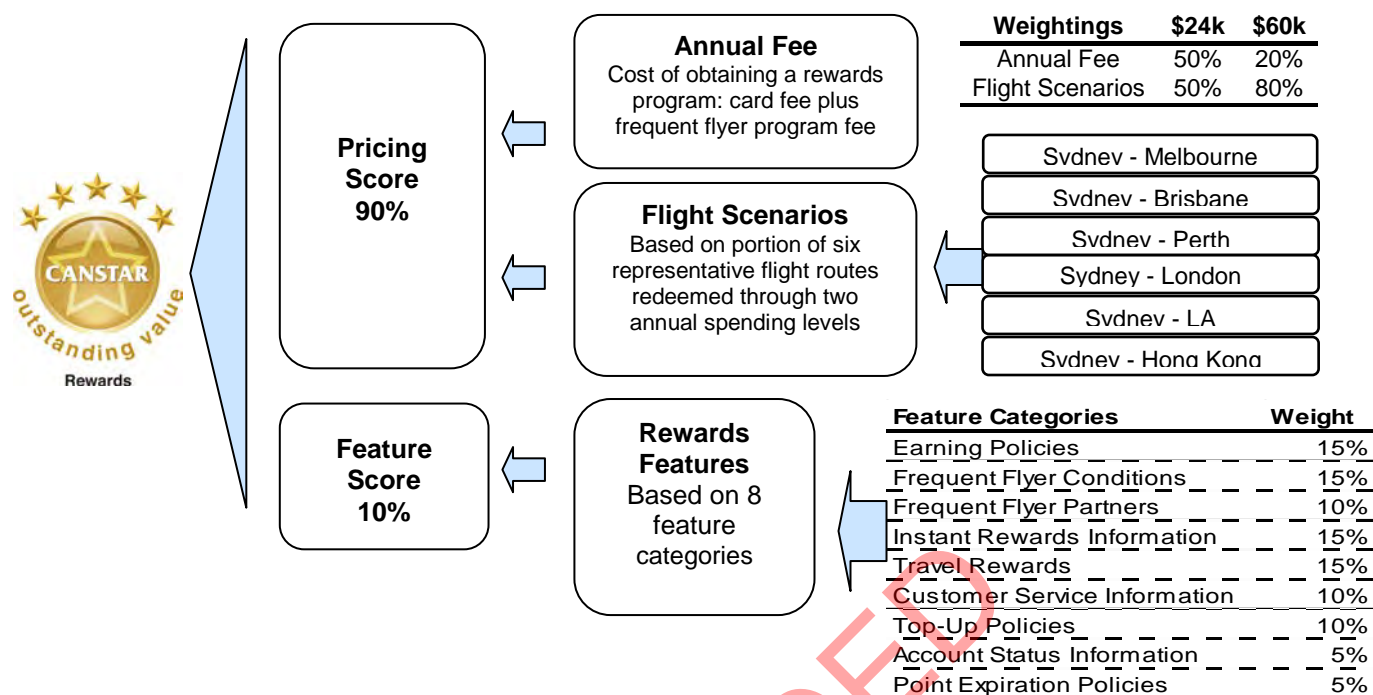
CANSTAR
outstanding value
Rewards

Pricing Score 90%

Feature Score 10%

Annual Fee
Cost of obtaining a rewards program: card fee plus frequent flyer program fee

| Weightings | \$24k | \$60k |
|---|---|---|
| Annual Fee | 50% | 20% |
| Flight Scenarios | 50% | 80% |

Flight Scenarios
Based on portion of six representative flight routes redeemed through two annual spending levels

Sydney - Melbourne
Sydney - Brisbane
Sydney - Perth
Sydney - London
Sydney - LA
Sydney - Hong Kong

Rewards Features
Based on 8 feature categories

| Feature Categories | Weight |
|---|---|
| Earning Policies | 15% |
| Frequent Flyer Conditions | 15% |
| Frequent Flyer Partners | 10% |
| Instant Rewards Information | 15% |
| Travel Rewards | 15% |
| Customer Service Information | 10% |
| Top-Up Policies | 10% |
| Account Status Information | 5% |
| Point Expiration Policies | 5% |

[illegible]